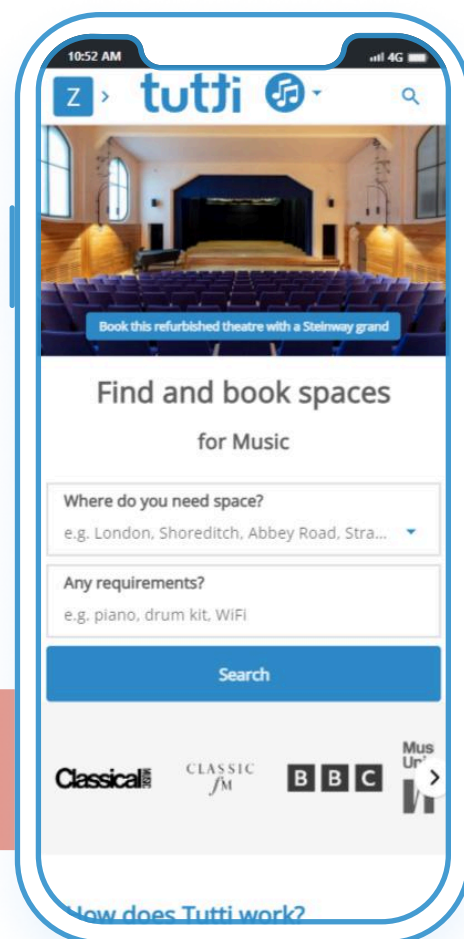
10:52 AM
4G

Z >
tutti

Book this refurbished theatre with a Steinway grand

Find and book spaces

for Music

Where do you need space?

e.g. London, Shoreditch, Abbey Road, Stra...

Any requirements?

e.g. piano, drum kit, WiFi

Search

Classical
CLASSIC fM
BBC
Mus Un

How does Tutti work?